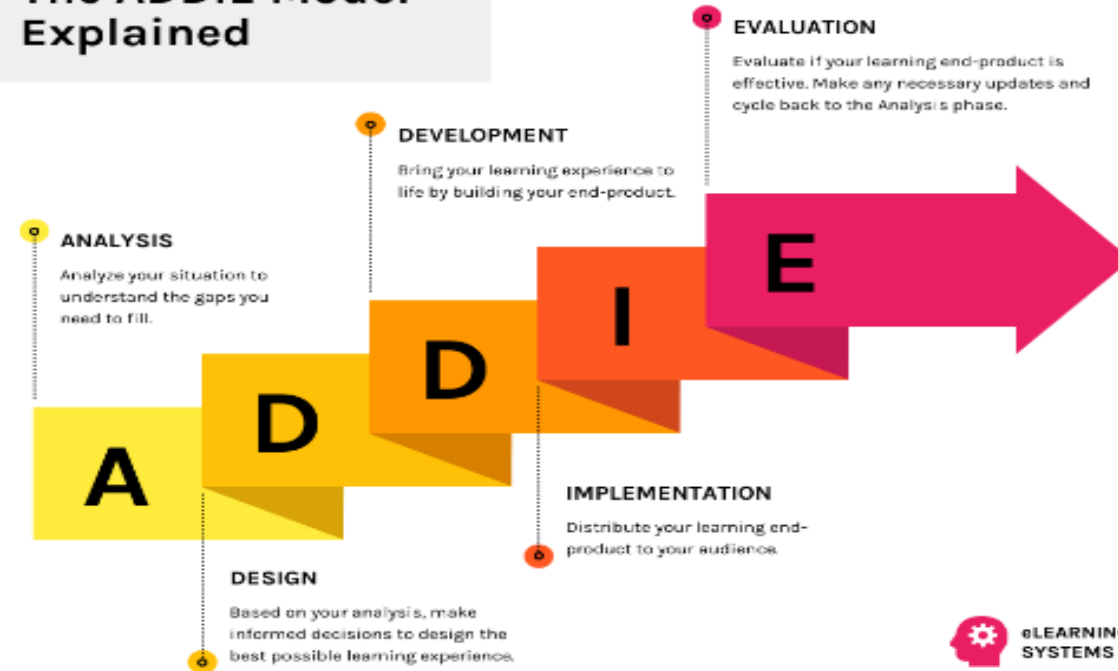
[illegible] Explained

EVALUATION

Evaluate if your learning end-product is effective. Make any necessary updates and cycle back to the Analysis phase.

DEVELOPMENT

Bring your learning experience to life by building your end-product.

ANALYSIS

Analyze your situation to understand the gaps you need to fill.

E

I

D

D

A

IMPLEMENTATION

Distribute your learning end-product to your audience.

DESIGN

Based on your analysis, make informed decisions to design the best possible learning experience.

eLEARNIN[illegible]
SYSTEMS